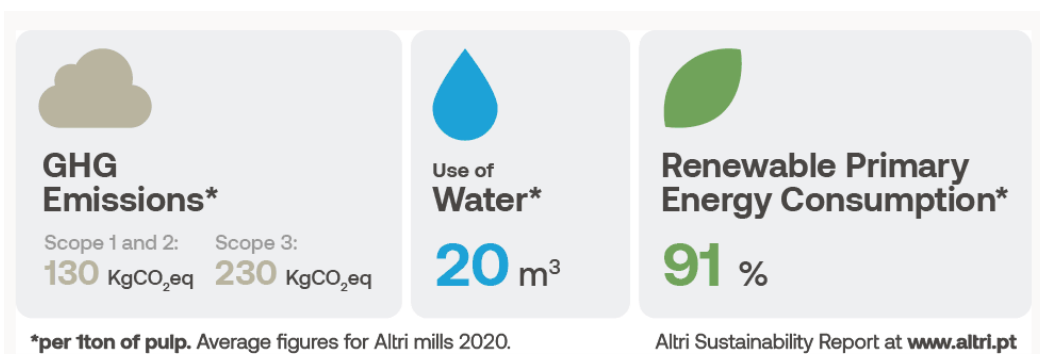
GHG Emissions*

Scope 1 and 2:
130 $KgCO_2eq$

Scope 3:
230 $KgCO_2eq$

Use of
Water*

20 $m^3$

Renewable Primary Energy Consumption*

91 %

*per 1ton of pulp. Average figures for Altri mills 2020.

Altri Sustainability Report at www.altri.pt